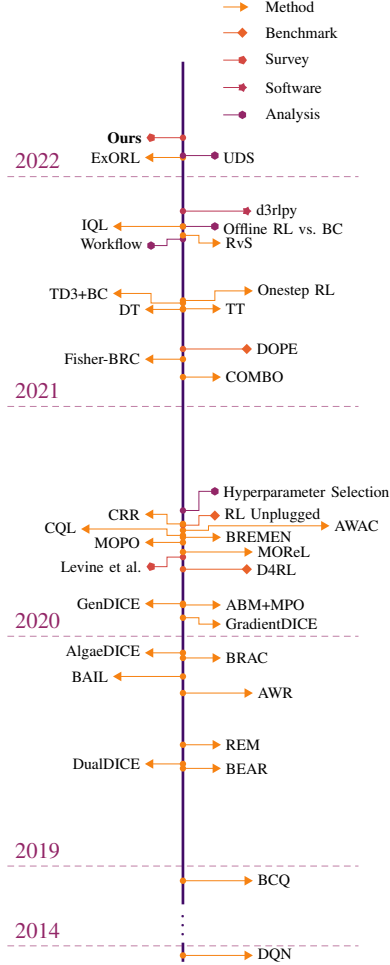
Method
Benchmark
Survey
Software
Analysis

Ours
2022
ExORL
UDS
d3rlpy
IQL
Offline RL vs. BC
Workflow
RvS
TD3+BC
Onestep RL
DT
TT
DOPE
Fisher-BRC
COMBO
2021
Hyperparameter Selection
CRR
RL Unplugged
CQL
AWAC
BREMEN
MOPO
MOReL
Levine et al.
D4RL
GenDICE
ABM+MPO
2020
GradientDICE
AlgaeDICE
BRAC
BAIL
AWR
REM
DualDICE
BEAR
2019
BCQ
2014
DQN